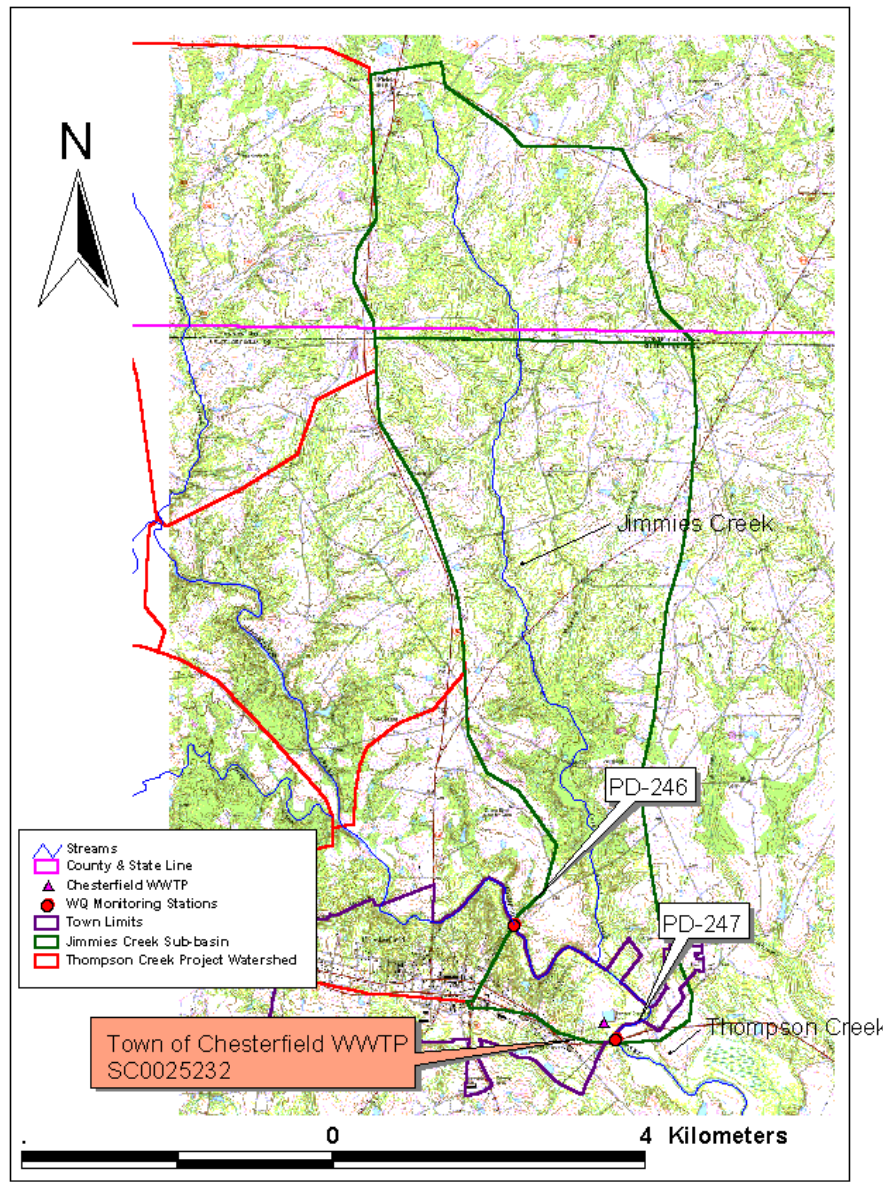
N

Jimmies Creek

PD-246

PD-247

Thompson Creek

Streams
County & State Line
Chesterfield WWTP
WQ Monitoring Stations
Town Limits
Jimmies Creek Sub-basin
Thompson Creek Project Watershed

Town of Chesterfield WWTP
SC0025232

0 4 Kilometers